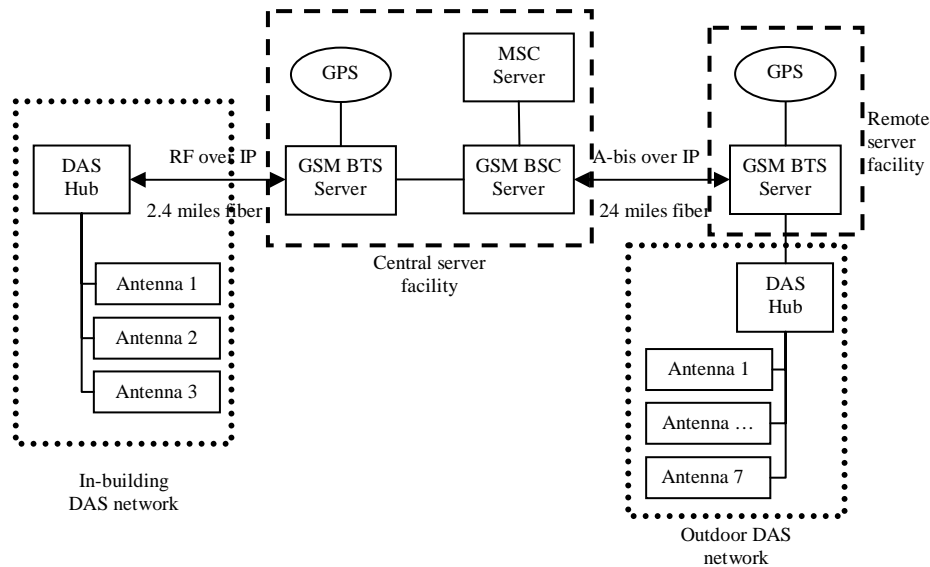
GPS

MSC Server

GPS

Remote server facility

DAS Hub

RF over IP

2.4 miles fiber

GSM BTS Server

GSM BSC Server

A-bis over IP

24 miles fiber

GSM BTS Server

Central server facility

Antenna 1

Antenna 2

Antenna 3

DAS Hub

Antenna 1

Antenna …

Antenna 7

In-building DAS network

Outdoor DAS network